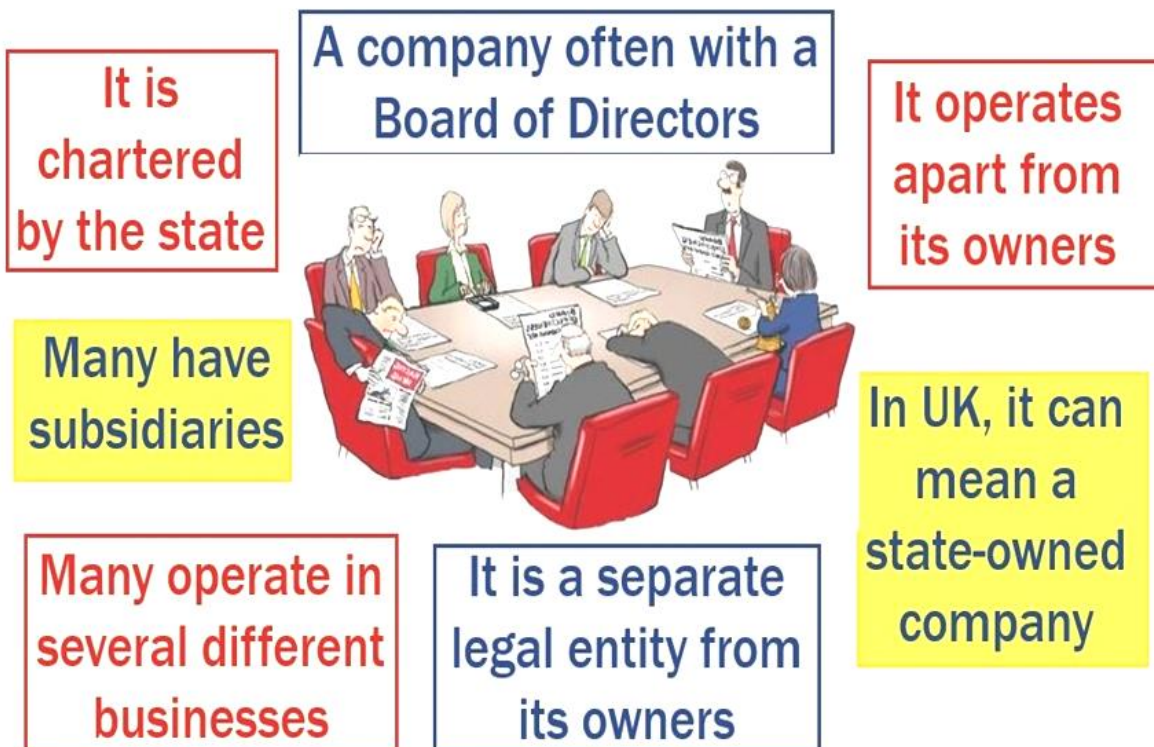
It is chartered by the state

A company often with a Board of Directors

It operates apart from its owners

Many have subsidiaries

In UK, it can mean a state-owned company

Many operate in several different businesses

It is a separate legal entity from its owners